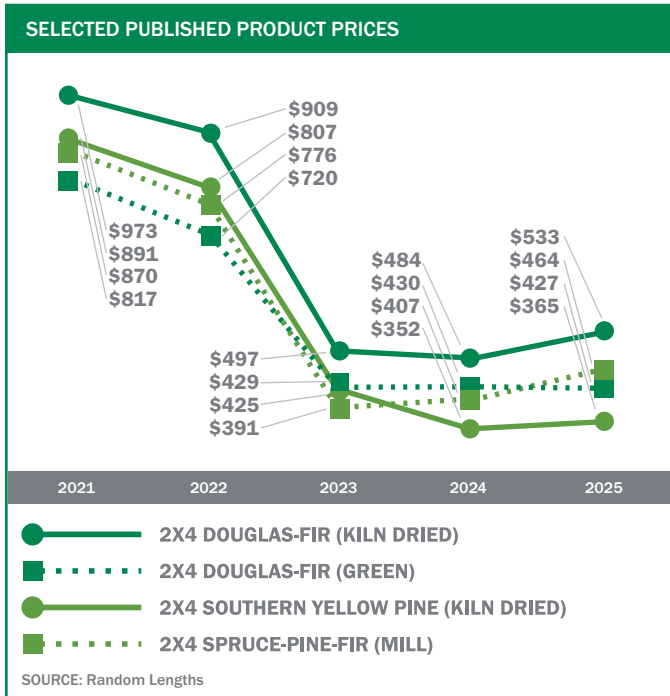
SELECTED PUBLISHED PRODUCT PRICES

$909
$807
$776
$720

$973
$891
$870
$817

$484
$430
$407
$352

$533
$464
$427
$365

$497
$429
$425
$391

2021
2022
2023
2024
2025

2X4 DOUGLAS-FIR (KILN DRIED)
2X4 DOUGLAS-FIR (GREEN)
2X4 SOUTHERN YELLOW PINE (KILN DRIED)
2X4 SPRUCE-PINE-FIR (MILL)

SOURCE: Random Lengths